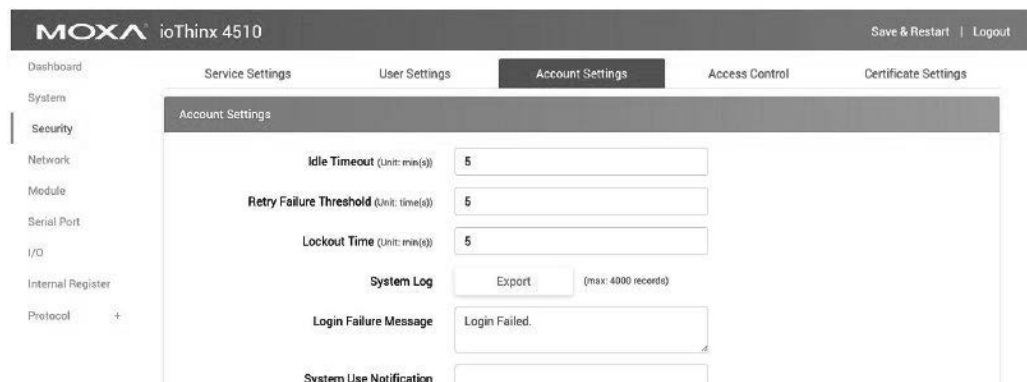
MOXA ioThinx 4510

Save & Restart | Logout

Dashboard
System
Security
Network
Module
Serial Port
I/O
Internal Register
Protocol +

Service Settings User Settings Account Settings Access Control Certificate Settings

Account Settings

Idle Timeout (Unit: min(s)) 5

Retry Failure Threshold (Unit: time(s)) 5

Lockout Time (Unit: min(s)) 5

System Log Export (max: 4000 records)

Login Failure Message Login Failed.

System Use Notification